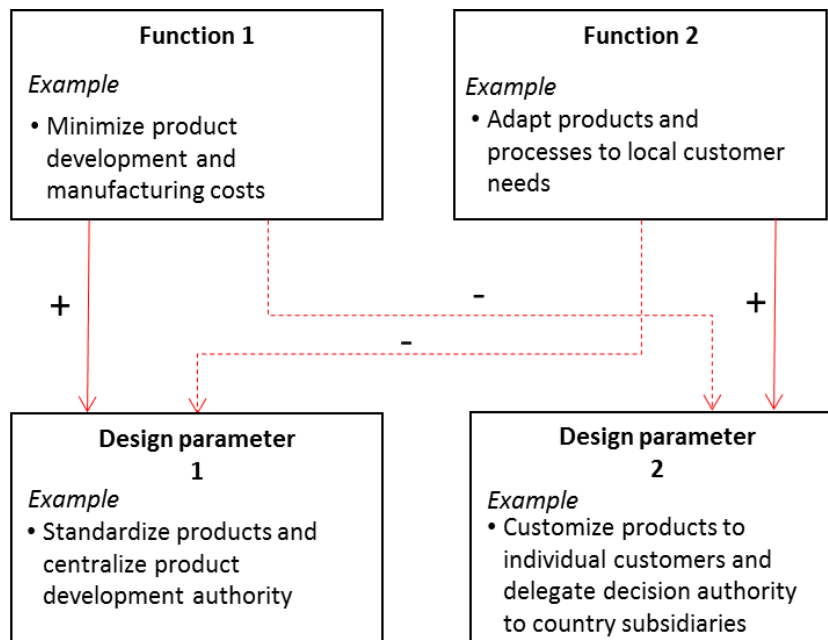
Function 1

*Example*

• Minimize product development and manufacturing costs

Function 2

*Example*

• Adapt products and processes to local customer needs

+

-

-

+

Design parameter 1

*Example*

• Standardize products and centralize product development authority

Design parameter 2

*Example*

• Customize products to individual customers and delegate decision authority to country subsidiaries